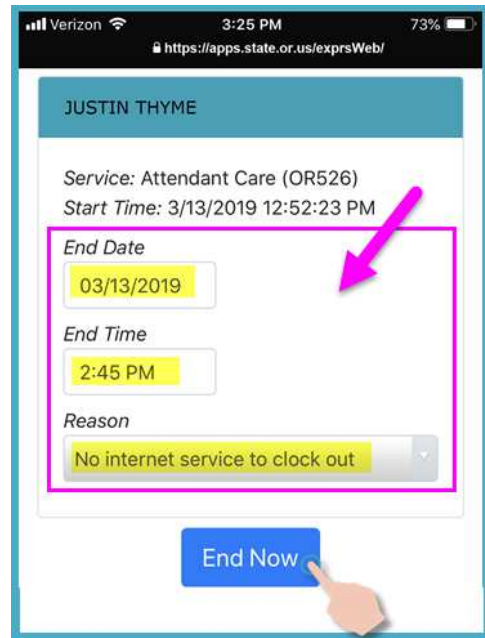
Verizon 3:25 PM 73%
https://apps.state.or.us/exprsWeb/

JUSTIN THYME

Service: Attendant Care (OR526)
Start Time: 3/13/2019 12:52:23 PM

End Date
03/13/2019

End Time
2:45 PM

Reason
No internet service to clock out

End Now